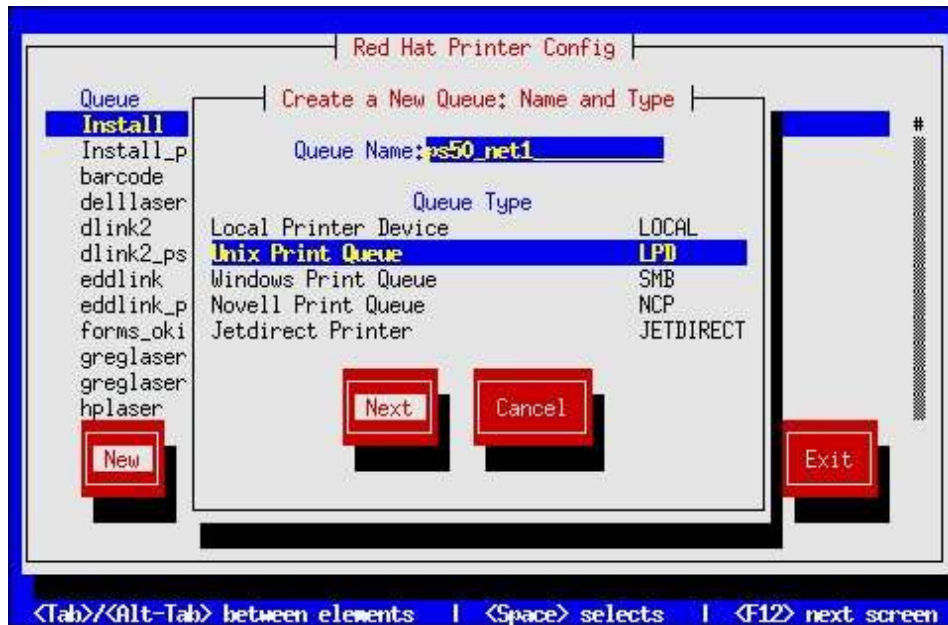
Red Hat Printer Config

Queue
Install
Install_p
barcode
delllaser
dlink2
dlink2_ps
eddlink
eddlink_p
forms_oki
greglaser
greglaser
hplaser

#

Create a New Queue: Name and Type

Queue Name: ps50_net1

Queue Type

| | |
|---|---|
| Local Printer Device | LOCAL |
| Unix Print Queue | LPD |
| Windows Print Queue | SMB |
| Novell Print Queue | NCP |
| Jetdirect Printer | JETDIRECT |

Next
Cancel

New
Exit

<Tab>/<Alt-Tab> between elements | <Space> selects | <F12> next screen